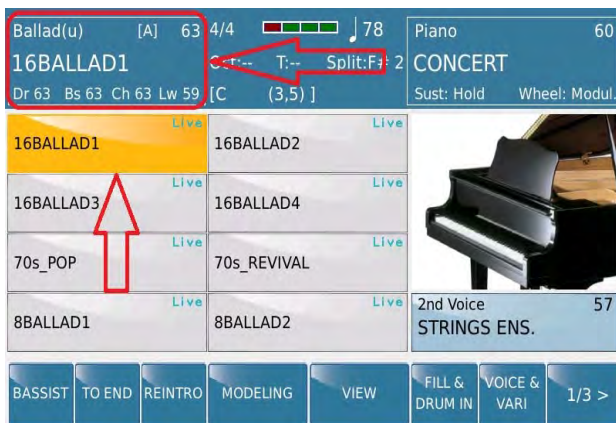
Ballad(u) [A] 63 4/4 ♩78
16BALLAD1 Cst:-- T:-- Split:F# 2
Dr 63 Bs 63 Ch 63 Lw 59 [C (3,5) ]

Piano 60
CONCERT
Sust: Hold Wheel: Modul.

| Live 16BALLAD1 | Live 16BALLAD2 |
|---|---|
| Live 16BALLAD3 | Live 16BALLAD4 |
| Live 70s_POP | Live 70s_REVIVAL |
| Live 8BALLAD1 | Live 8BALLAD2 |

2nd Voice 57
STRINGS ENS.

BASSIST TO END REINTRO MODELING VIEW FILL & DRUM IN VOICE & VARI 1/3 >